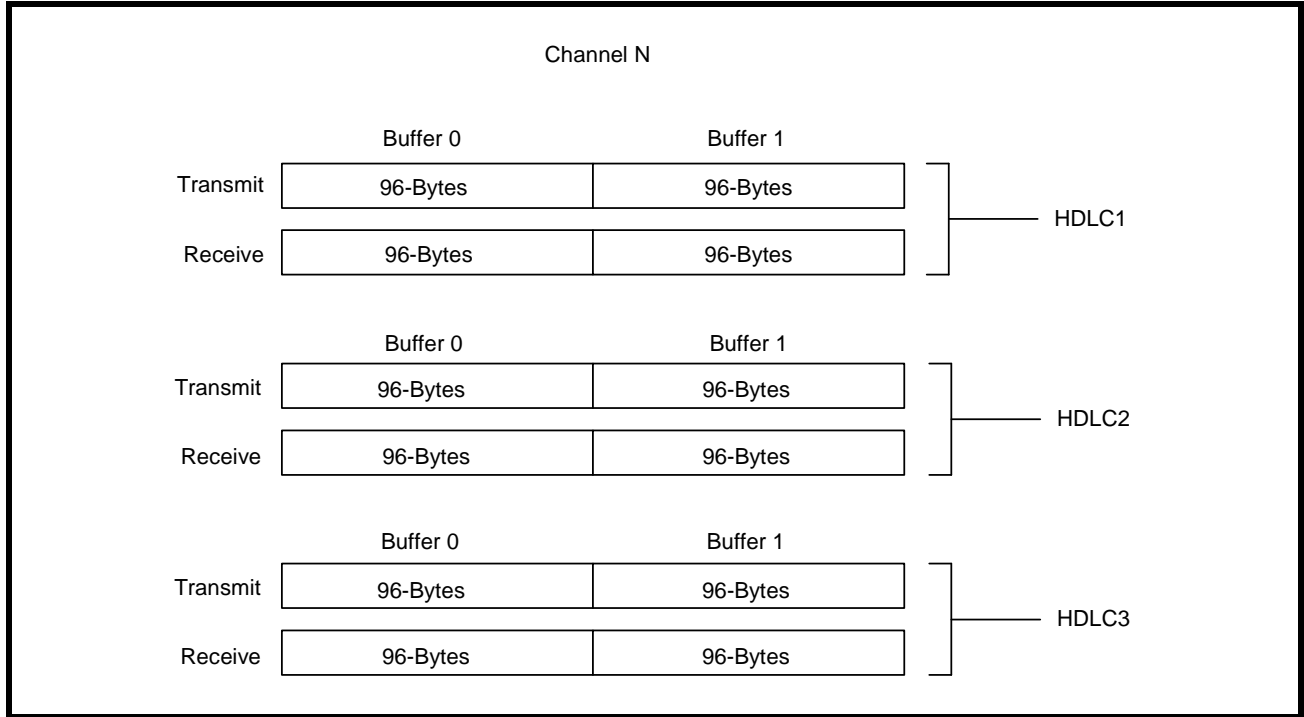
Channel N

| | Buffer 0 | Buffer 1 | |
|---|---|---|---|
| Transmit | 96-Bytes | 96-Bytes | HDLC1 |
| Receive | 96-Bytes | 96-Bytes | |

| | Buffer 0 | Buffer 1 | |
|---|---|---|---|
| Transmit | 96-Bytes | 96-Bytes | HDLC2 |
| Receive | 96-Bytes | 96-Bytes | |

| | Buffer 0 | Buffer 1 | |
|---|---|---|---|
| Transmit | 96-Bytes | 96-Bytes | HDLC3 |
| Receive | 96-Bytes | 96-Bytes | |